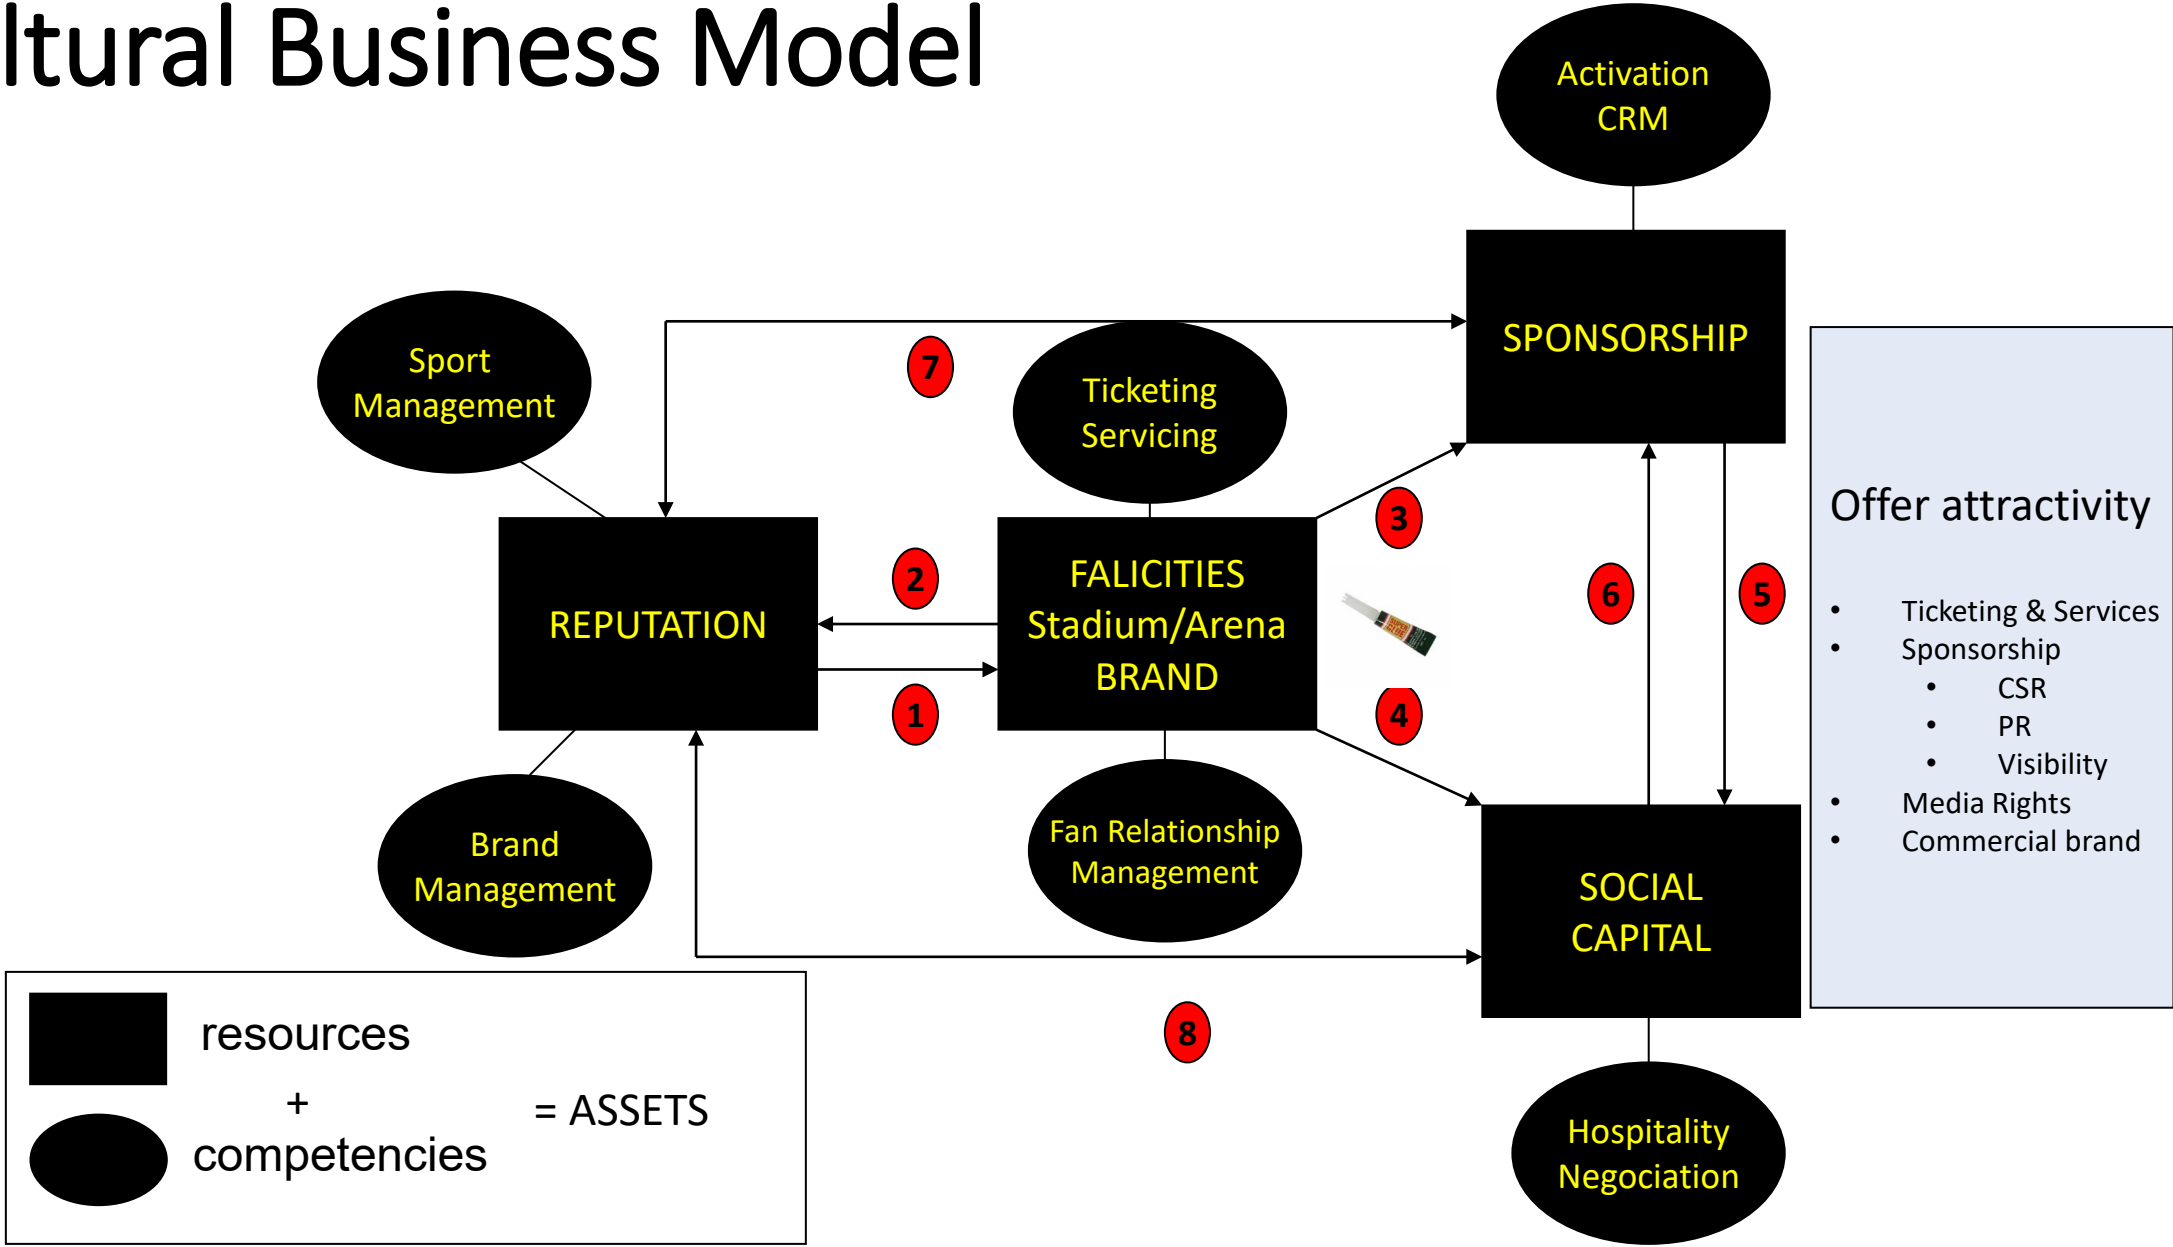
ltural Business Model

Activation
CRM

SPONSORSHIP

Sport
Management

7

Ticketing
Servicing

REPUTATION

2

FALICITIES
Stadium/Arena
BRAND

3

6

5

1

4

Brand
Management

Fan Relationship
Management

SOCIAL
CAPITAL

8

Hospitality
Negociation

Offer attractivity

- Ticketing & Services
- Sponsorship
  - CSR
  - PR
  - Visibility
- Media Rights
- Commercial brand

resources
+
competencies
= ASSETS